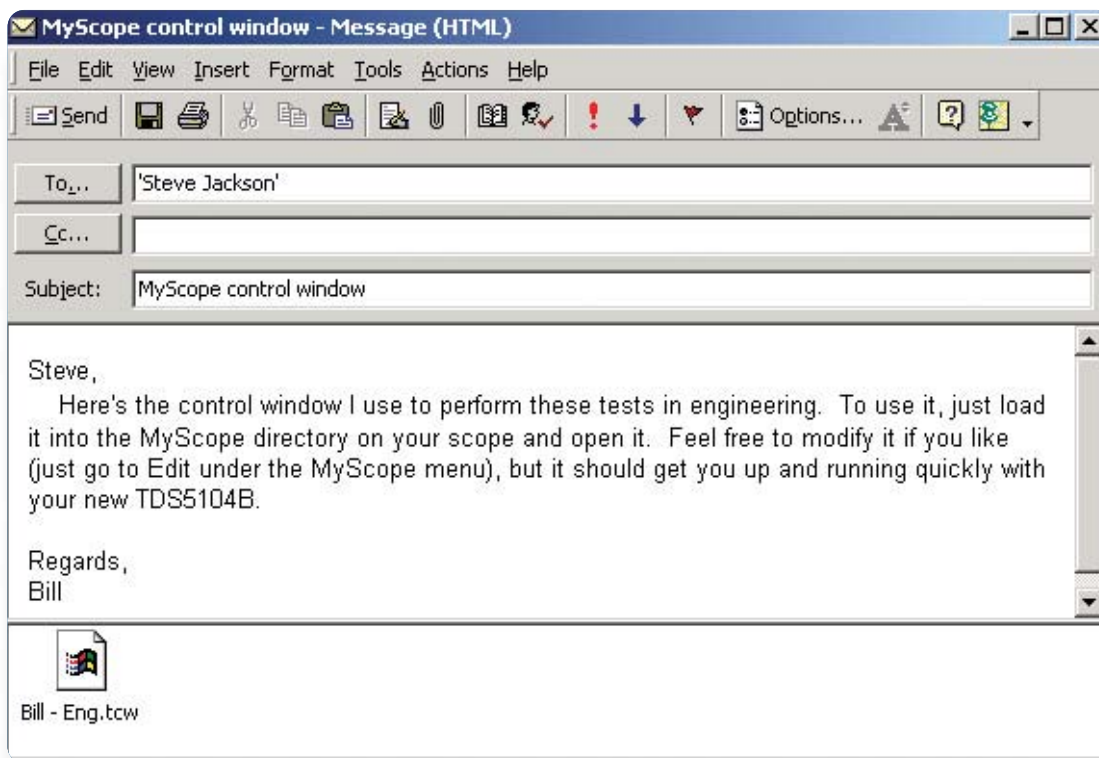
MyScope control window - Message (HTML)

File Edit View Insert Format Tools Actions Help

Send Options...

To... 'Steve Jackson'

Cc...

Subject: MyScope control window

Steve,

Here's the control window I use to perform these tests in engineering. To use it, just load it into the MyScope directory on your scope and open it. Feel free to modify it if you like (just go to Edit under the MyScope menu), but it should get you up and running quickly with your new TDS5104B.

Regards,
Bill

Bill - Eng.tcw